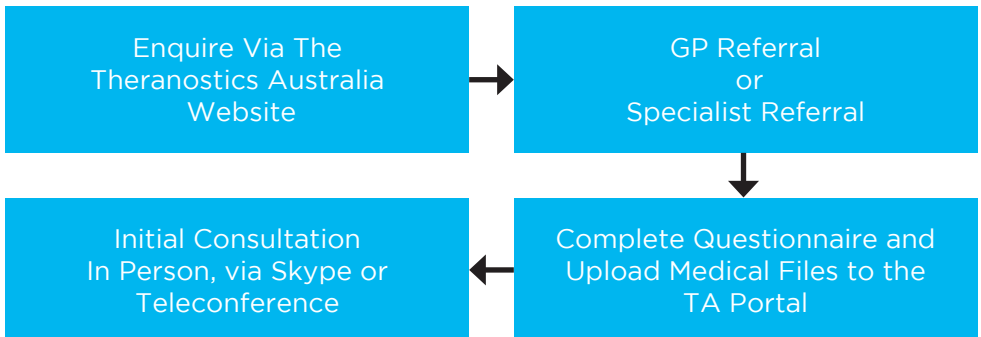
Enquire Via The Theranostics Australia Website

GP Referral
or
Specialist Referral

Complete Questionnaire and Upload Medical Files to the TA Portal

Initial Consultation In Person, via Skype or Teleconference